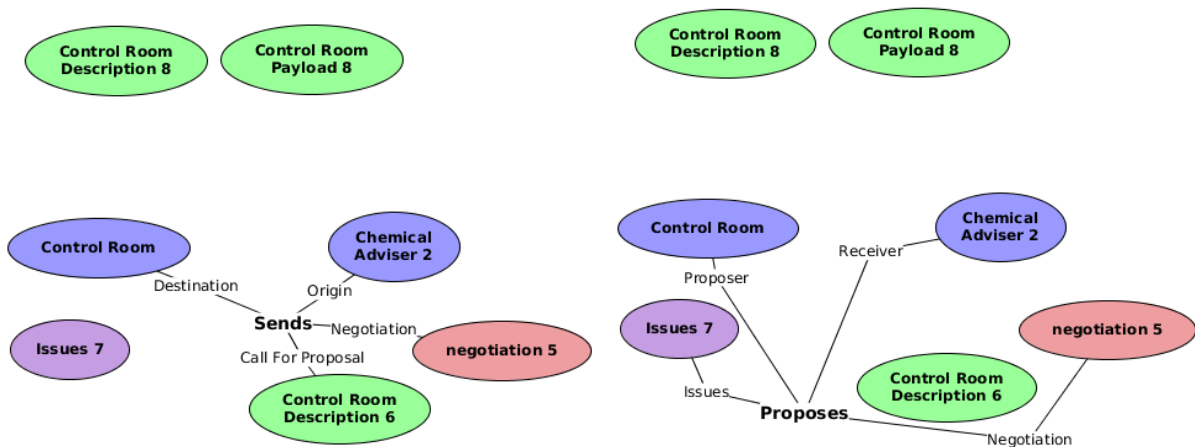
Control Room Description 8

Control Room Payload 8

Control Room Description 8

Control Room Payload 8

Control Room

Chemical Adviser 2

Destination

Origin

Sends

Negotiation

Issues 7

negotiation 5

Call For Proposal

Control Room Description 6

Control Room

Chemical Adviser 2

Receiver

Proposer

Issues 7

negotiation 5

Control Room Description 6

Issues

Proposes

Negotiation